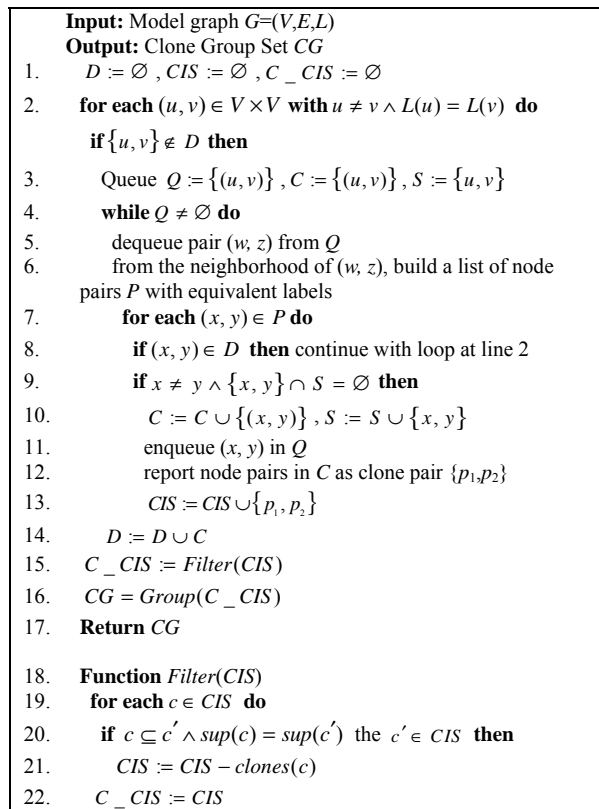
**Input:** Model graph $G=(V,E,L)$
**Output:** Clone Group Set $CG$

1. $D := \varnothing$ , $CIS := \varnothing$ , $C\_CIS := \varnothing$
2. **for each** $(u,v) \in V \times V$ **with** $u \neq v \wedge L(u) = L(v)$ **do**
**if** $\{u,v\} \notin D$ **then**
3. Queue $Q := \{(u,v)\}$ , $C := \{(u,v)\}$ , $S := \{u,v\}$
4. **while** $Q \neq \varnothing$ **do**
5. dequeue pair $(w, z)$ from $Q$
6. from the neighborhood of $(w, z)$, build a list of node pairs $P$ with equivalent labels
7. **for each** $(x, y) \in P$ **do**
8. **if** $(x, y) \in D$ **then** continue with loop at line 2
9. **if** $x \neq y \wedge \{x,y\} \cap S = \varnothing$ **then**
10. $C := C \cup \{(x,y)\}$ , $S := S \cup \{x,y\}$
11. enqueue $(x, y)$ in $Q$
12. report node pairs in $C$ as clone pair $\{p_1,p_2\}$
13. $CIS := CIS \cup \{p_1, p_2\}$
14. $D := D \cup C$
15. $C\_CIS := Filter(CIS)$
16. $CG = Group(C\_CIS)$
17. **Return** $CG$

18. **Function** $Filter(CIS)$
19. **for each** $c \in CIS$ **do**
20. **if** $c \sqsubseteq c' \wedge sup(c) = sup(c')$ the $c' \in CIS$ **then**
21. $CIS := CIS - clones(c)$
22. $C\_CIS := CIS$